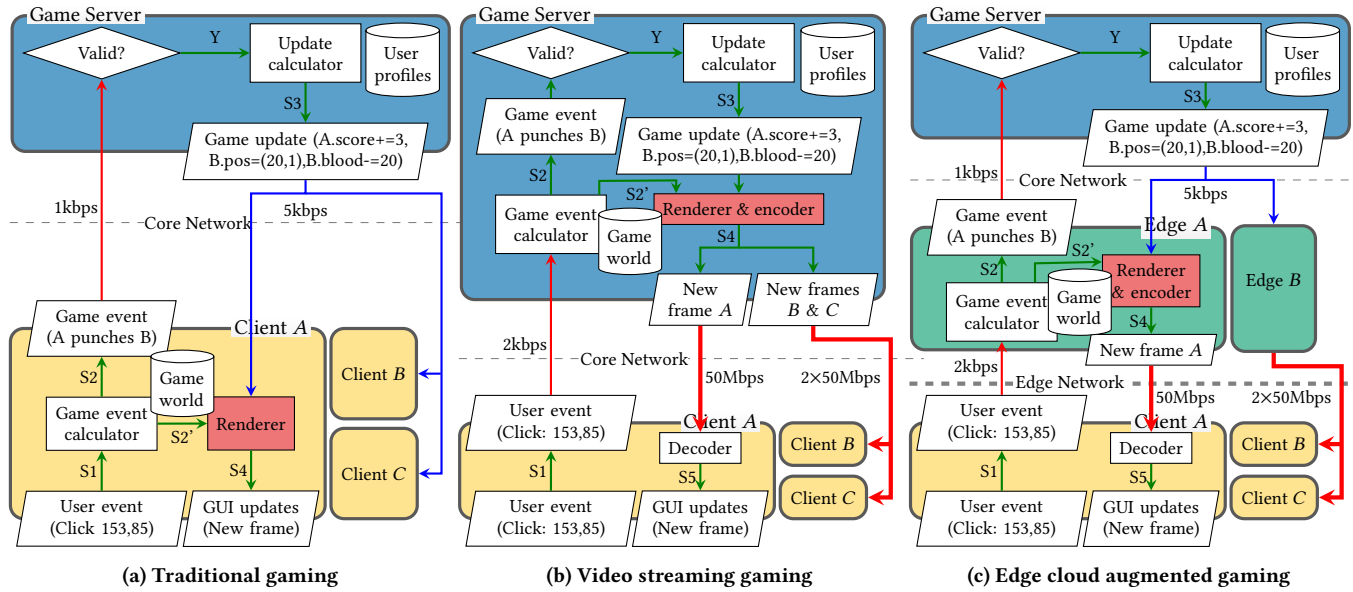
Game Server
Valid?
Y
Update calculator
User profiles
S3
Game update (A.score+=3, B.pos=(20,1),B.blood-=20)
1kbps
5kbps
Core Network
Game event (A punches B)
Client $A$
S2
Game world
Game event calculator
S2'
Renderer
S1
S4
User event (Click 153,85)
GUI updates (New frame)
Client $B$
Client $C$

(a) Traditional gaming

Game Server
Valid?
Y
Update calculator
User profiles
Game event (A punches B)
S3
Game update (A.score+=3, B.pos=(20,1),B.blood-=20)
S2
S2'
Game event calculator
Renderer & encoder
S4
Game world
New frame $A$
New frames $B$ & $C$
2kbps
Core Network
50Mbps
2×50Mbps
User event (Click: 153,85)
Client $A$
Decoder
Client $B$
S1
S5
Client $C$
User event (Click: 153,85)
GUI updates (New frame)

(b) Video streaming gaming

Game Server
Valid?
Y
Update calculator
User profiles
S3
Game update (A.score+=3, B.pos=(20,1),B.blood-=20)
1kbps
Core Network
5kbps
Game event (A punches B)
Edge $A$
S2'
S2
Renderer & encoder
Edge $B$
Game event calculator
Game world
S4
New frame $A$
2kbps
Edge Network
50Mbps
2×50Mbps
User event (Click: 153,85)
Client $A$
Decoder
Client $B$
S1
S5
Client $C$
User event (Click: 153,85)
GUI updates (New frame)

(c) Edge cloud augmented gaming